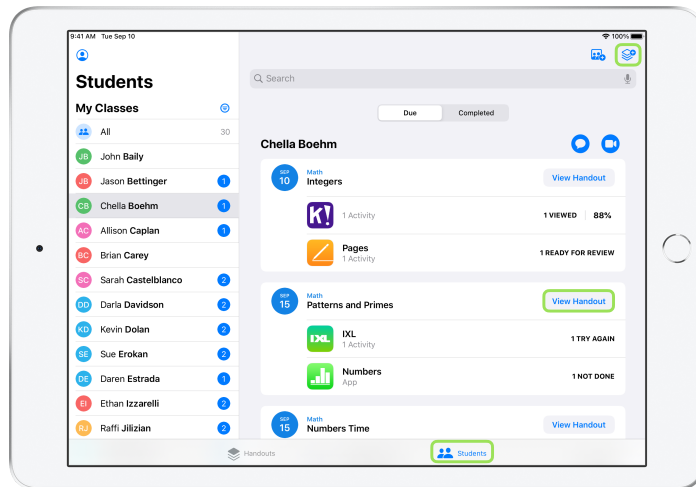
9:41 AM Tue Sep 10

100%

Students

My Classes

All 30

JB John Baily

JB Jason Bettinger 1

CB Chella Boehm 1

AC Allison Caplan 1

BC Brian Carey

SC Sarah Castelblanco 2

DD Darla Davidson 2

KD Kevin Dolan 2

SE Sue Erokan 2

DE Daren Estrada 1

EI Ethan Izzarelli 2

RJ Raffi Jilizian 2

Search

Due Completed

Chella Boehm

SEP 10 Math Integers View Handout

K! 1 Activity 1 VIEWED 88%

Pages 1 Activity 1 READY FOR REVIEW

SEP 15 Math Patterns and Primes View Handout

IXL 1 Activity 1 TRY AGAIN

Numbers App 1 NOT DONE

SEP 15 Math Numbers Time View Handout

Handouts Students